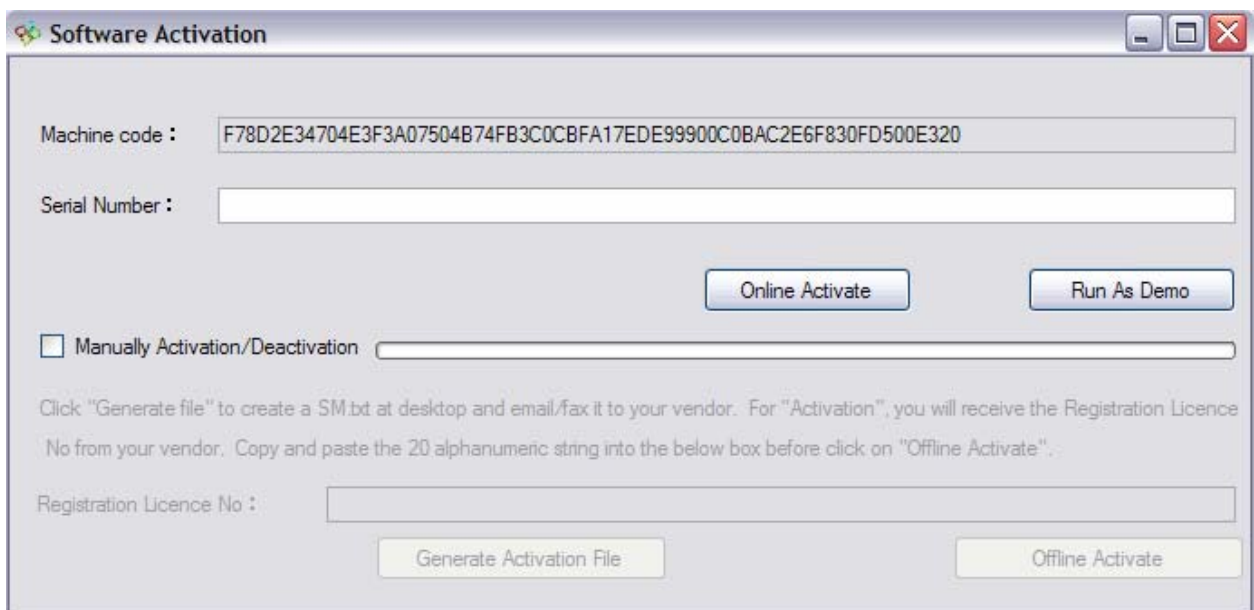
Software Activation

Machine code : F78D2E34704E3F3A07504B74FB3C0CBFA17EDE99900C0BAC2E6F830FD500E320

Serial Number :

Online Activate

Run As Demo

Manually Activation/Deactivation

Click "Generate file" to create a SM.txt at desktop and email/fax it to your vendor. For "Activation", you will receive the Registration Licence No from your vendor. Copy and paste the 20 alphanumeric string into the below box before click on "Offline Activate".

Registration Licence No :

Generate Activation File

Offline Activate